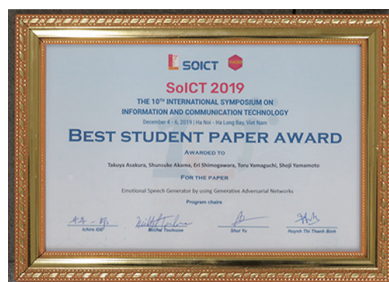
SOICT

SoICT 2019
THE 10TH INTERNATIONAL SYMPOSIUM ON
INFORMATION AND COMMUNICATION TECHNOLOGY
December 4 - 6, 2019 | Ha Noi - Ha Long Bay, Viet Nam

BEST STUDENT PAPER AWARD

AWARDED TO
Takuya Asakura, Shunsuke Akama, Eri Shimogawara, Toru Yamaguchi, Shoji Yamamoto

FOR THE PAPER
Emotional Speech Generator by using Generative Adversarial Networks

Program chairs

Ichiro Ide
Michel Toulouse
Shui Yu
Huynh Thi Thanh Binh